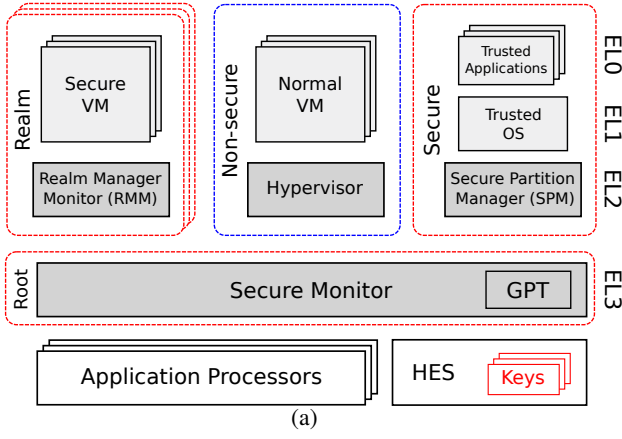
Realm

Secure VM

Realm Manager Monitor (RMM)

Non-secure

Normal VM

Hypervisor

Secure

Trusted Applications

Trusted OS

Secure Partition Manager (SPM)

EL0

EL1

EL2

Root

Secure Monitor

GPT

EL3

Application Processors

HES

Keys

(a)